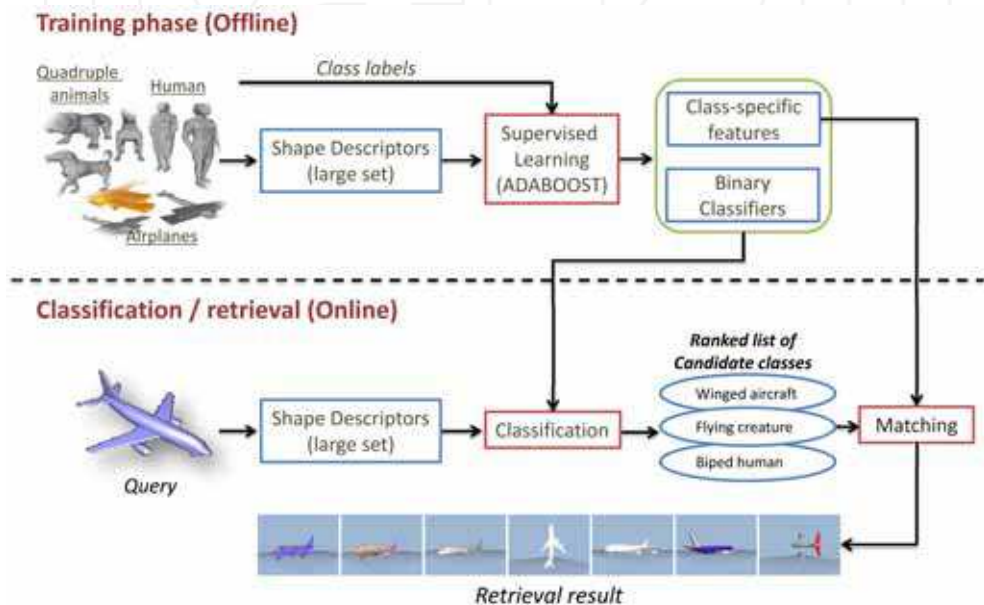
Training phase (Offline)

Quadruple animals

Human

Class labels

Shape Descriptors (large set)

Supervised Learning (ADABOOST)

Class-specific features

Binary Classifiers

Airplanes

Classification / retrieval (Online)

Ranked list of Candidate classes

Winged aircraft

Flying creature

Biped human

Shape Descriptors (large set)

Classification

Matching

Query

Retrieval result